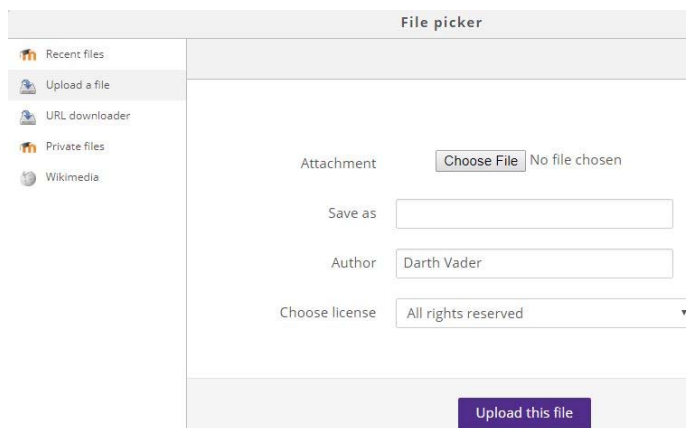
File picker

Recent files
Upload a file
URL downloader
Private files
Wikimedia

Attachment Choose File No file chosen

Save as

Author Darth Vader

Choose license All rights reserved

Upload this file